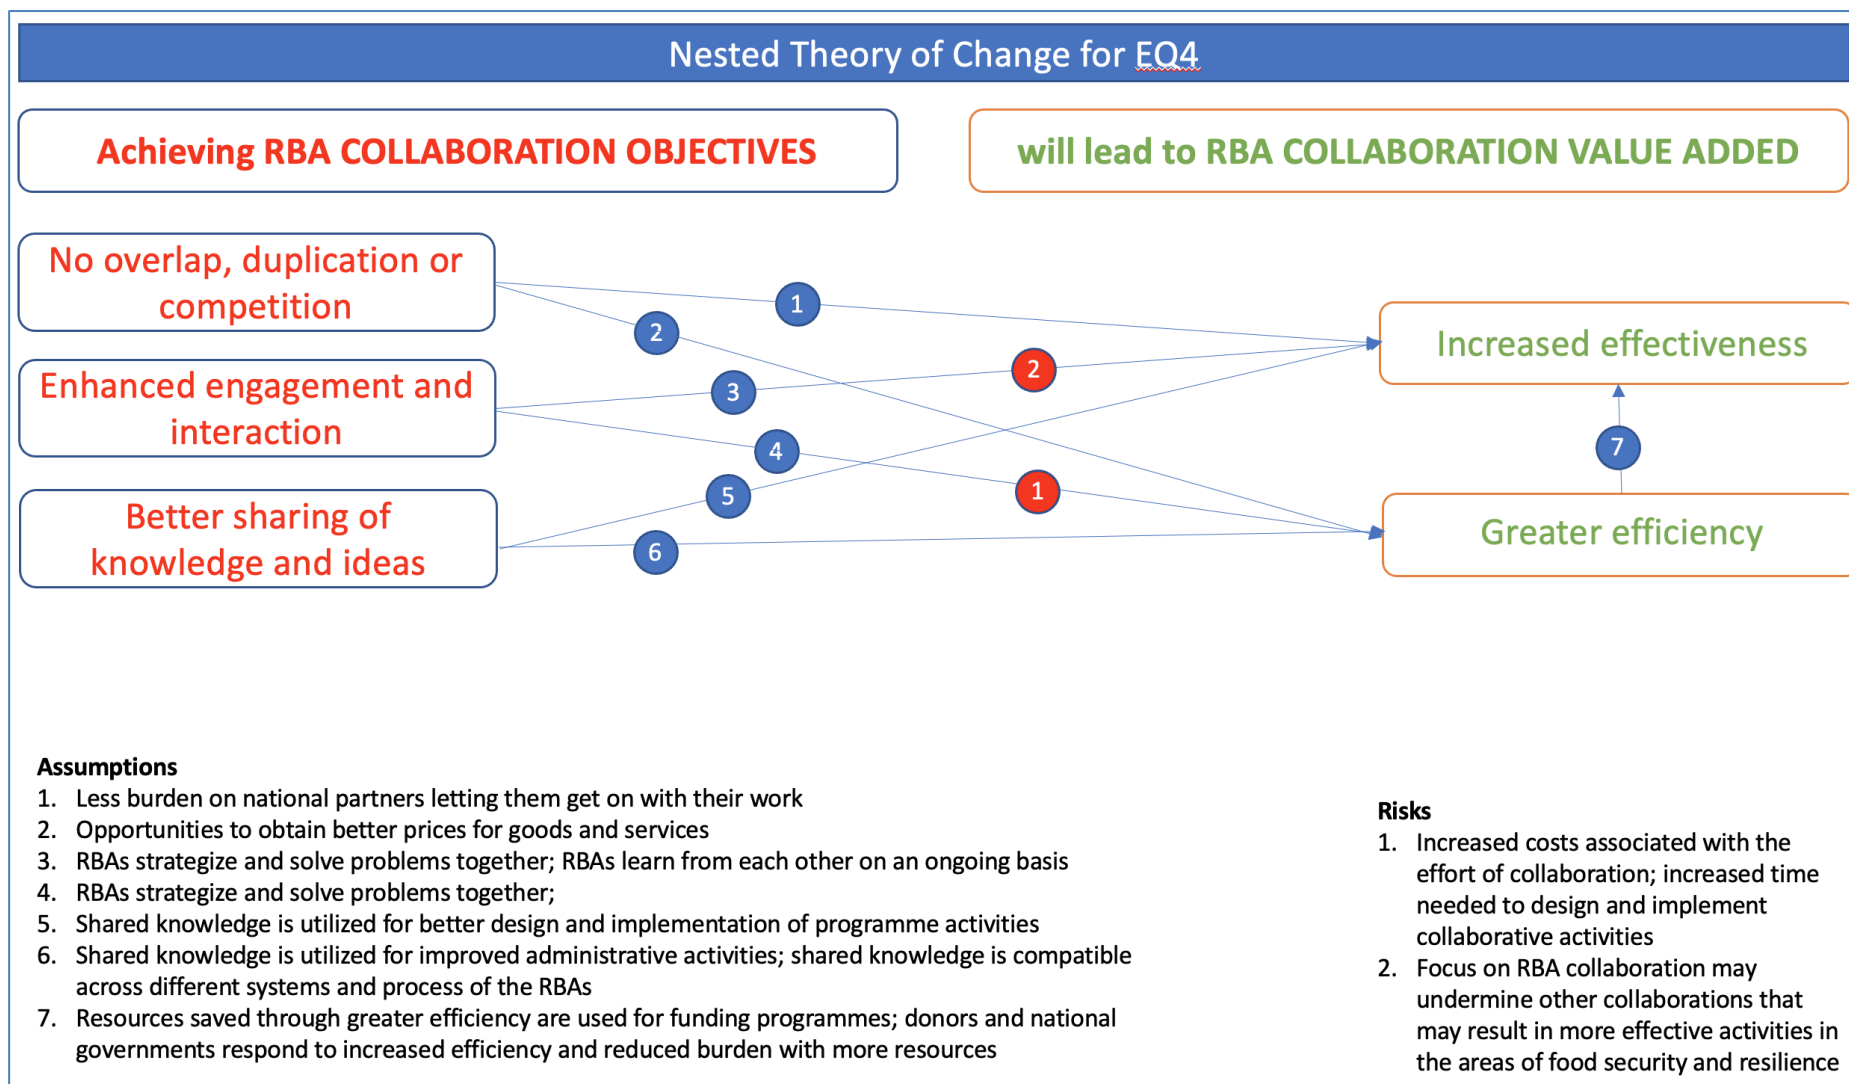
Nested Theory of Change for EQ4

Achieving RBA COLLABORATION OBJECTIVES

will lead to RBA COLLABORATION VALUE ADDED

No overlap, duplication or competition

Enhanced engagement and interaction

Better sharing of knowledge and ideas

1

2

2

3

4

1

5

6

7

Increased effectiveness

Greater efficiency

Assumptions
1. Less burden on national partners letting them get on with their work
2. Opportunities to obtain better prices for goods and services
3. RBAs strategize and solve problems together; RBAs learn from each other on an ongoing basis
4. RBAs strategize and solve problems together;
5. Shared knowledge is utilized for better design and implementation of programme activities
6. Shared knowledge is utilized for improved administrative activities; shared knowledge is compatible across different systems and process of the RBAs
7. Resources saved through greater efficiency are used for funding programmes; donors and national governments respond to increased efficiency and reduced burden with more resources

Risks
1. Increased costs associated with the effort of collaboration; increased time needed to design and implement collaborative activities
2. Focus on RBA collaboration may undermine other collaborations that may result in more effective activities in the areas of food security and resilience